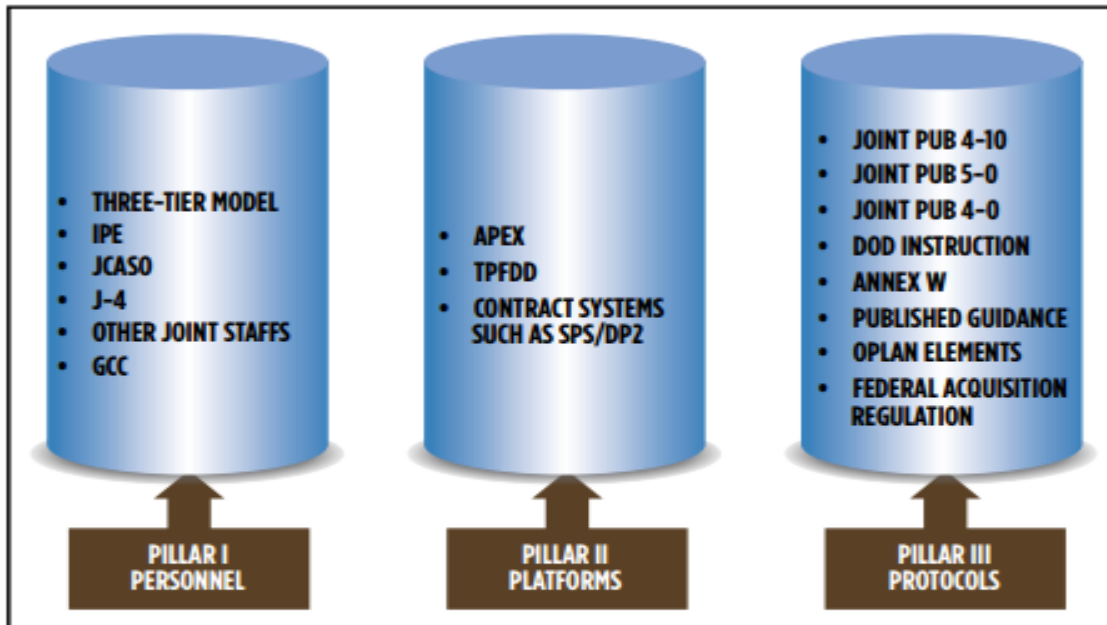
- THREE-TIER MODEL
- IPE
- JCASO
- J-4
- OTHER JOINT STAFFS
- GCC

PILLAR I
PERSONNEL

- APEX
- TPFDD
- CONTRACT SYSTEMS SUCH AS SPS/DP2

PILLAR II
PLATFORMS

- JOINT PUB 4-10
- JOINT PUB 5-0
- JOINT PUB 4-0
- DOD INSTRUCTION
- ANNEX W
- PUBLISHED GUIDANCE
- OPLAN ELEMENTS
- FEDERAL ACQUISITION REGULATION

PILLAR III
PROTOCOLS